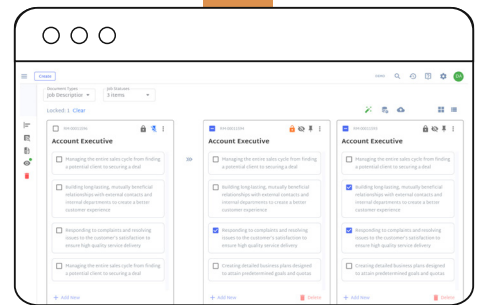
Create

EA

Document Types
Job Description

Job Statuses
3 items

Locked: 1 Clear

Account Executive

Managing the entire sales cycle from finding a potential client to securing a deal

Building long-lasting, mutually beneficial relationships with external contacts and internal departments to create a better customer experience

Responding to complaints and resolving issues to the customer's satisfaction to ensure high quality service delivery

Managing the entire sales cycle from finding a potential client to securing a deal

+ Add New

Account Executive

Managing the entire sales cycle from finding a potential client to securing a deal

Building long-lasting, mutually beneficial relationships with external contacts and internal departments to create a better customer experience

Responding to complaints and resolving issues to the customer's satisfaction to ensure high quality service delivery

Creating detailed business plans designed to attain predetermined goals and quotas

+ Add New

Delete

Account Executive

Managing the entire sales cycle from finding a potential client to securing a deal

Building long-lasting, mutually beneficial relationships with external contacts and internal departments to create a better customer experience

Responding to complaints and resolving issues to the customer's satisfaction to ensure high quality service delivery

Creating detailed business plans designed to attain predetermined goals and quotas

+ Add New

Delete